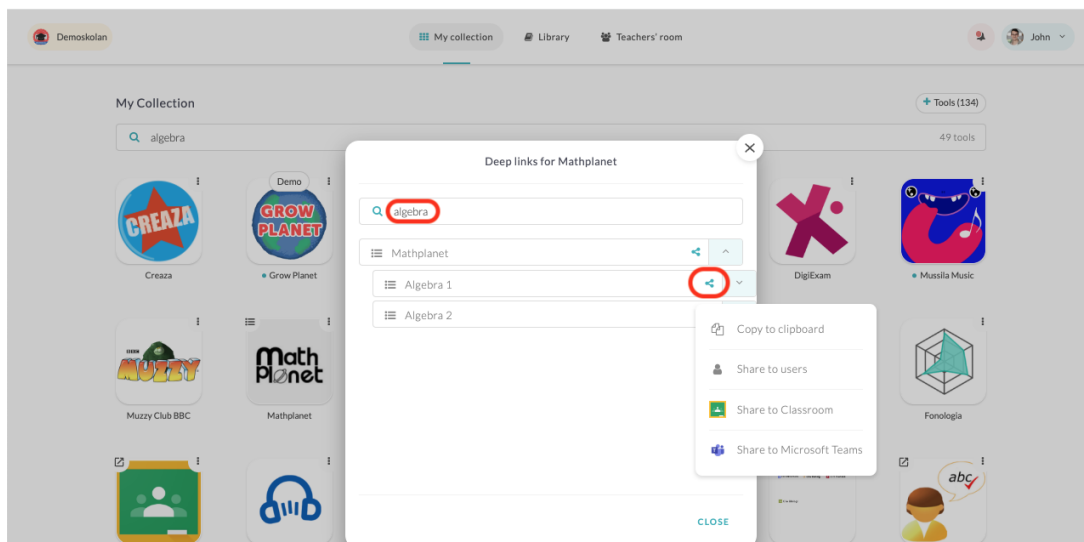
Demoskolan

My collection Library Teachers' room

John

My Collection

+ Tools (134)

algebra

49 tools

CREAZA

Creaza

Demo

GROW PLANET

• Grow Planet

DigiExam

• Mussila Music

MUZZY

Muzzy Club BBC

Math Planet

Mathplanet

Fonologia

abc

Deep links for Mathplanet

algebra

Mathplanet

Algebra 1

Algebra 2

Copy to clipboard

Share to users

Share to Classroom

Share to Microsoft Teams

CLOSE